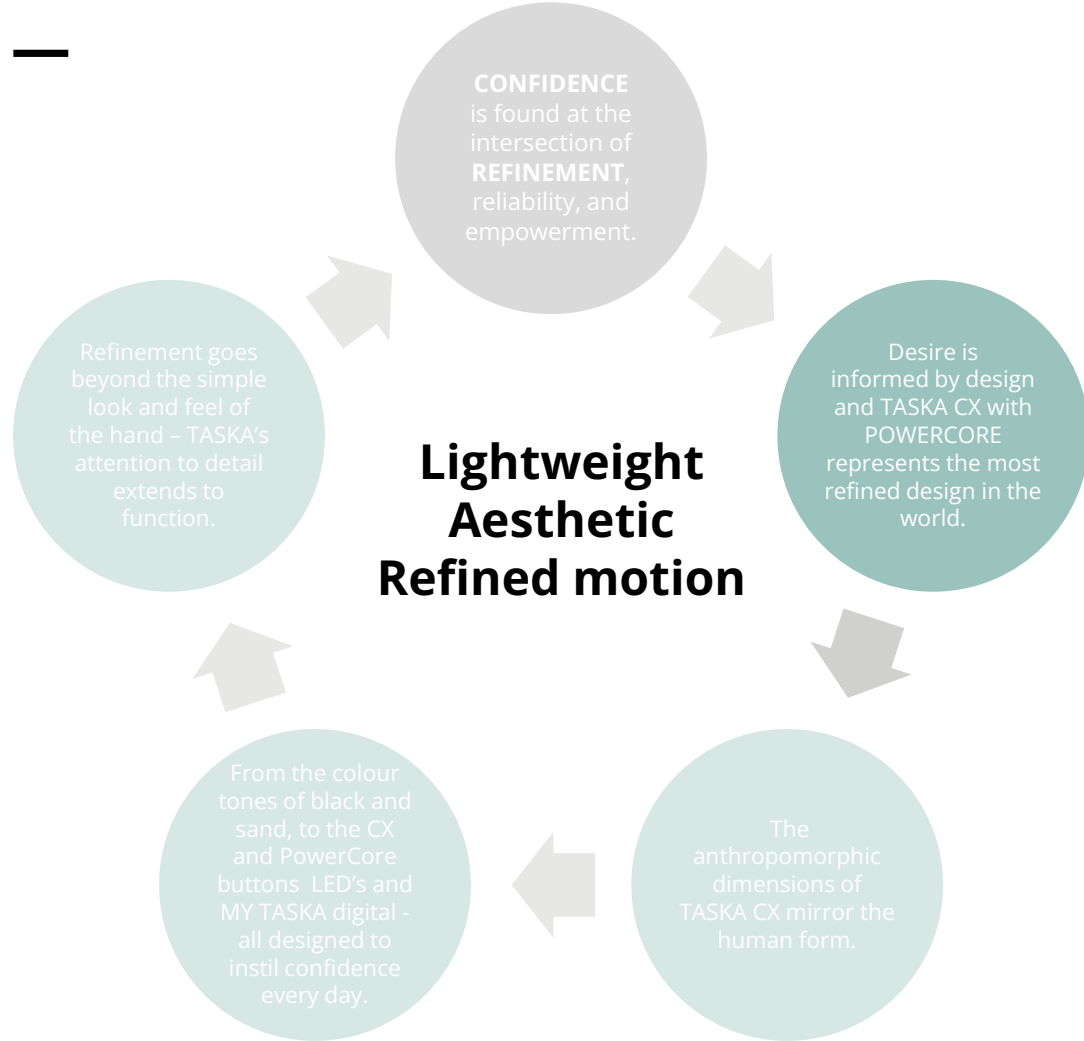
CONFIDENCE is found at the intersection of REFINEMENT, reliability, and empowerment.

Desire is informed by design and TASKA CX with POWERCORE represents the most refined design in the world.

The anthropomorphic dimensions of TASKA CX mirror the human form.

From the colour tones of black and sand, to the CX and PowerCore buttons LED's and MY TASKA digital - all designed to instil confidence every day.

Refinement goes beyond the simple look and feel of the hand – TASKA's attention to detail extends to function.

Lightweight
Aesthetic
Refined motion